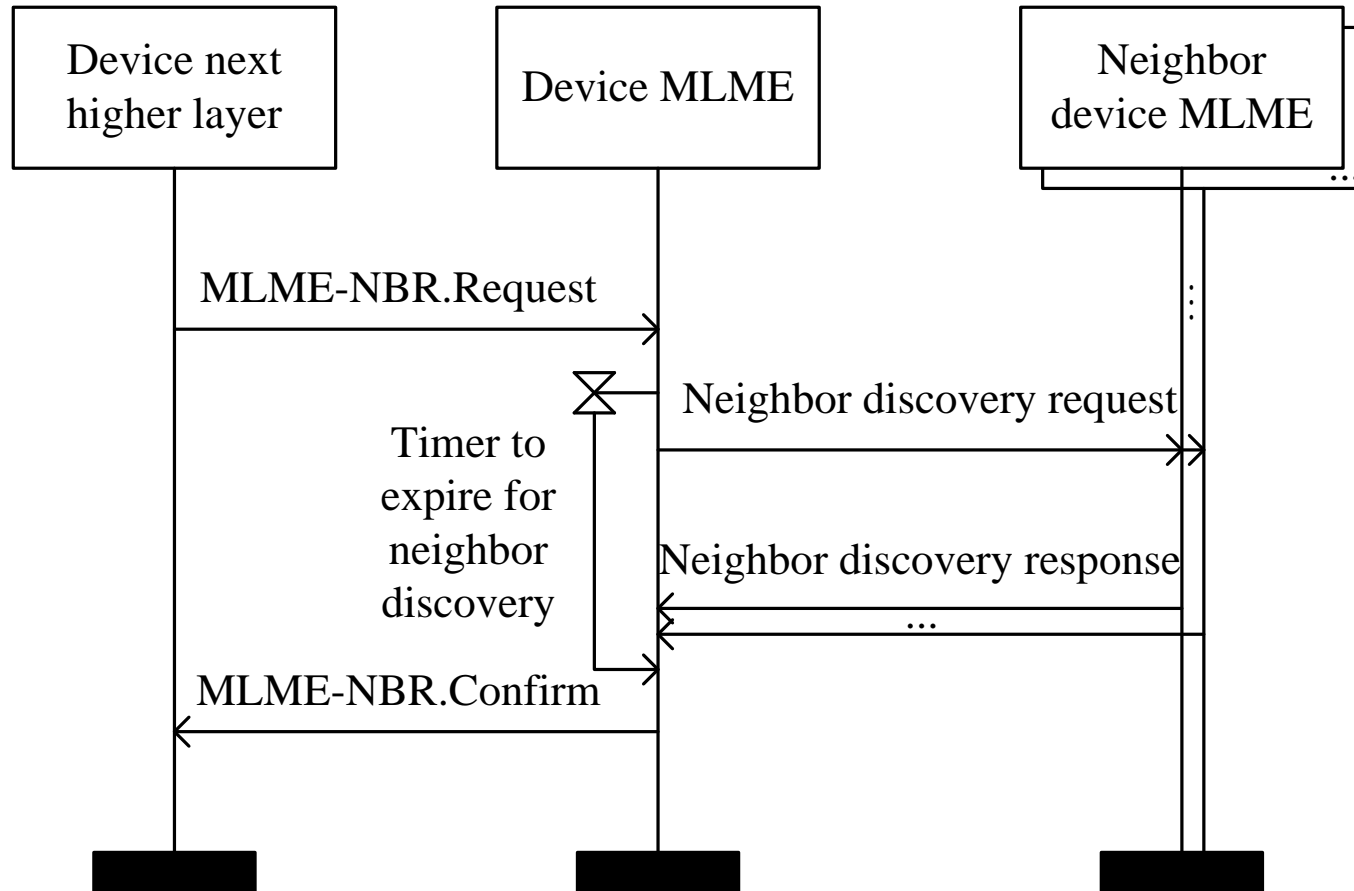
Device next higher layer

Device MLME

Neighbor device MLME

...

MLME-NBR.Request

...

Neighbor discovery request

Timer to expire for neighbor discovery

Neighbor discovery response

...

MLME-NBR.Confirm